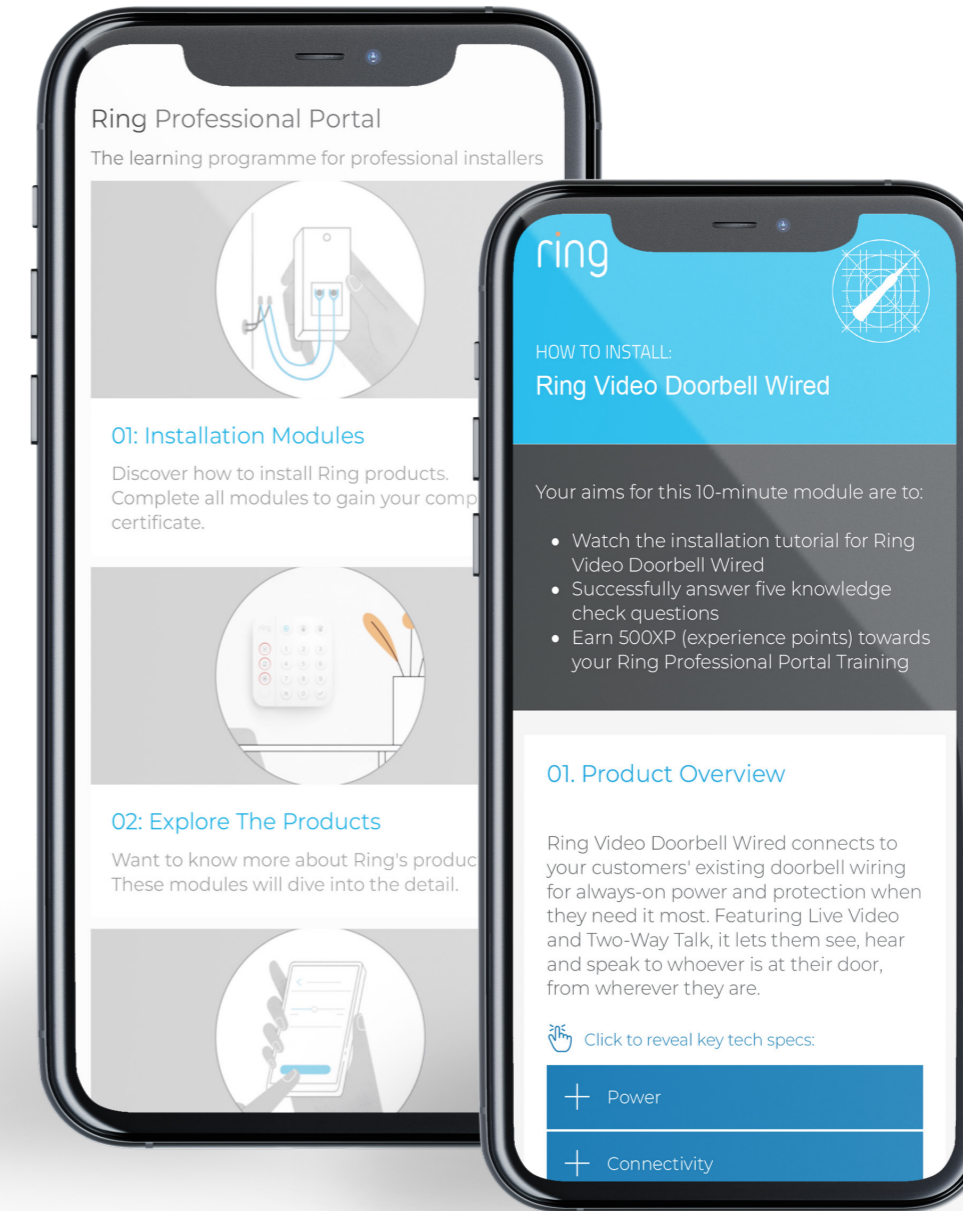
Ring Professional Portal

The learning programme for professional installers

01: Installation Modules

Discover how to install Ring products. Complete all modules to gain your comp certificate.

02: Explore The Products

Want to know more about Ring's produc These modules will dive into the detail.

ring

HOW TO INSTALL:

Ring Video Doorbell Wired

Your aims for this 10-minute module are to:

- Watch the installation tutorial for Ring Video Doorbell Wired
- Successfully answer five knowledge check questions
- Earn 500XP (experience points) towards your Ring Professional Portal Training

01. Product Overview

Ring Video Doorbell Wired connects to your customers' existing doorbell wiring for always-on power and protection when they need it most. Featuring Live Video and Two-Way Talk, it lets them see, hear and speak to whoever is at their door, from wherever they are.

Click to reveal key tech specs:

+ Power

+ Connectivity